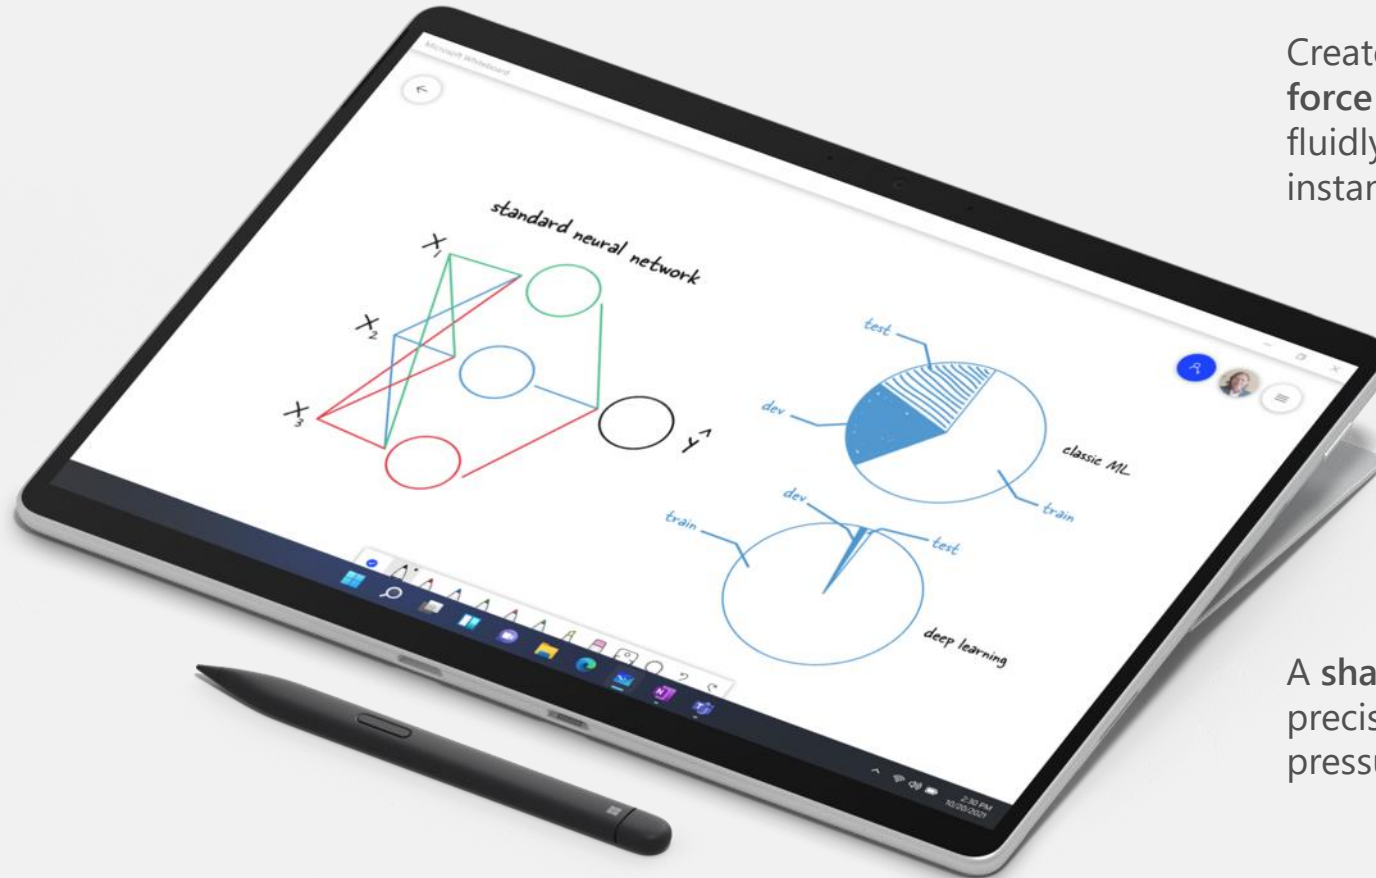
Microsoft Whiteboard

standard neural network

$X_1$

$X_2$

$X_3$

$\hat{Y}$

test

dev

classic ML

train

dev

train

test

deep learning

2:30 PM
10/20/2021

Create
force
fluidly
instan

A sha
precis
pressu